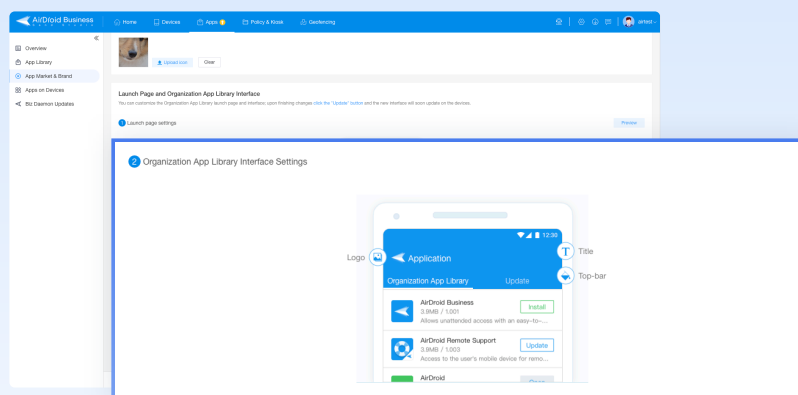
AirDroid Business

Home Devices Apps Policy & Kiosk Geofencing

airtest

Overview
App Library
App Market & Brand
Apps on Devices
Biz Daemon Updates

Upload icon Clear

Launch Page and Organization App Library Interface

You can customize the Organization App Library launch page and interface; upon finishing changes click the "Update" button and the new interface will soon update on the devices.

1 Launch page settings

Preview

2 Organization App Library Interface Settings

12:30

Logo

Application

Title

Top-bar

Organization App Library

Update

AirDroid Business
3.9MB / 1.001
Allows unattended access with an easy-to-...

Install

AirDroid Remote Support
3.9MB / 1.003
Access to the user's mobile device for remo...

Update

AirDroid